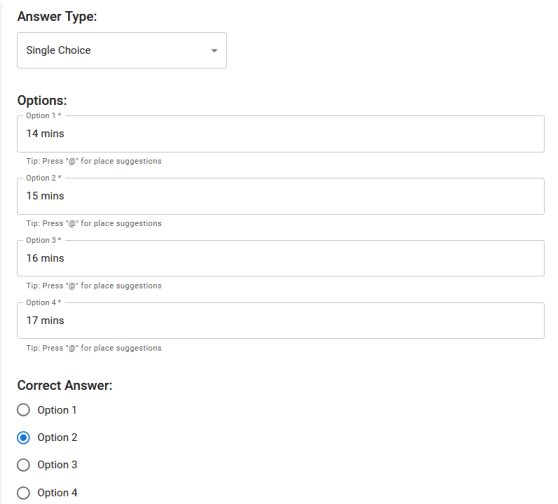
Answer Type:

Single Choice

Options:

Option 1 *
14 mins
Tip: Press "@" for place suggestions

Option 2 *
15 mins
Tip: Press "@" for place suggestions

Option 3 *
16 mins
Tip: Press "@" for place suggestions

Option 4 *
17 mins
Tip: Press "@" for place suggestions

Correct Answer:

Option 1
Option 2
Option 3
Option 4